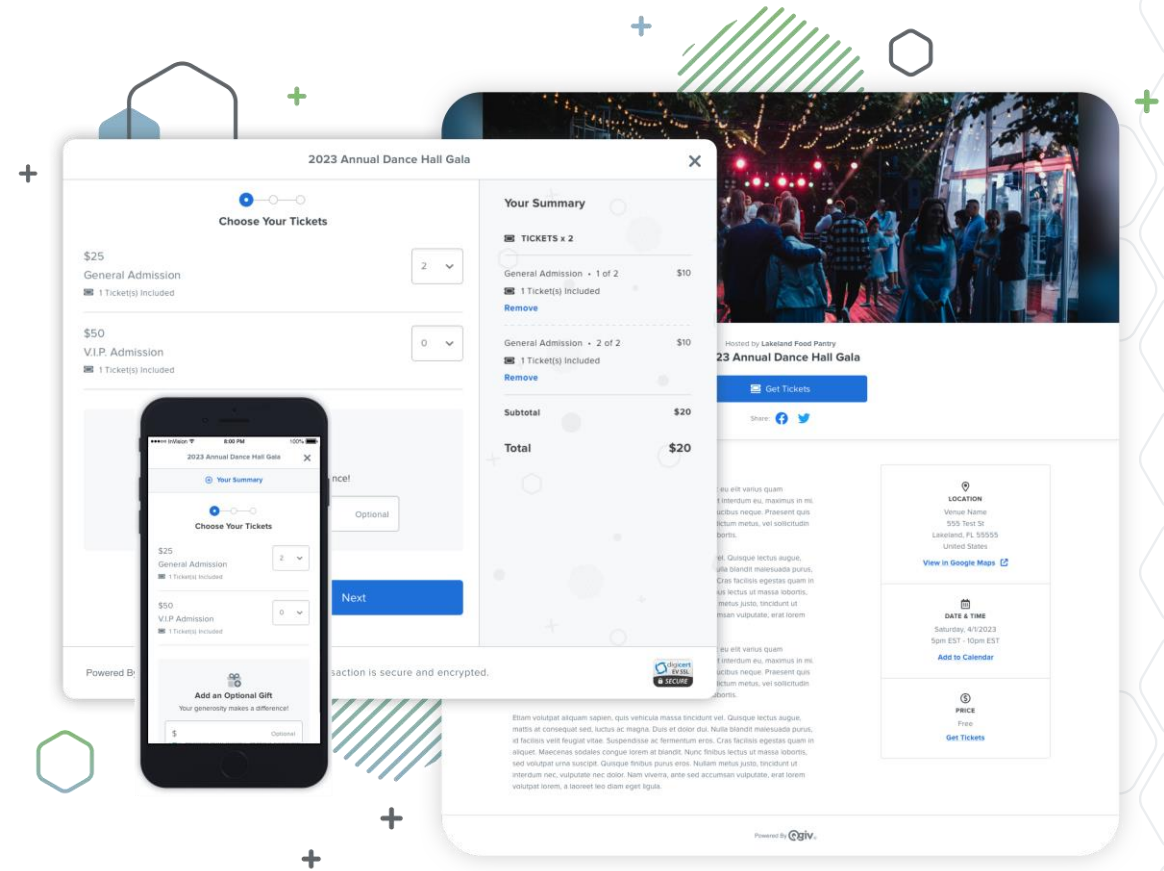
2023 Annual Dance Hall Gala

Choose Your Tickets

$25
General Admission
1 Ticket(s) Included

2

$50
V.I.P. Admission
1 Ticket(s) Included

0

nce!

Optional

Next

Powered By

saction is secure and encrypted.

digicert EV SSL SECURE

Your Summary

TICKETS x 2

General Admission • 1 of 2 $10
1 Ticket(s) Included
Remove

General Admission • 2 of 2 $10
1 Ticket(s) Included
Remove

Subtotal $20

Total $20

InMotion 8:00 PM 100%

2023 Annual Dance Hall Gala

Your Summary

Choose Your Tickets

$25
General Admission
1 Ticket(s) Included

2

$50
V.I.P. Admission
1 Ticket(s) Included

0

Add an Optional Gift
Your generosity makes a difference!

$ Optional

Hosted by Lakeland Food Pantry
23 Annual Dance Hall Gala

Get Tickets

Share:

eu elit varius quam interdum eu, maximus in mi. ucibus neque. Praesent quis ictum metus, vel sollicitudin lorbortis.

vel. Quisque lectus augue, ulla blandit malesuada purus. Cras facilisis egestas quam in lectus ut massa lobortis. metus justo, tincidunt ut umsan volutpate, erat lorem

eu elit varius quam interdum eu, maximus in mi. ucibus neque. Praesent quis ictum metus, vel sollicitudin lorbortis.

Etiam volutpat aliquam sapien, quis vehicula massa tincidunt vel. Quisque lectus augue, mattis at consequat sed, luctus ac magna. Duis et dolor dui. Nulla blandit malesuada purus, id facilisis velit feugiat vitae. Suspendisse ac fermentum eros. Cras facilisis egestas quam in aliquet. Maecenas sodales congue lorem at blandit. Nunc finibus lectus ut massa lobortis, sed volutpat urna suscipit. Quisque finibus purus eros. Nullam metus justo, tincidunt ut interdum nec, vulputate nec dolor. Nam viverra, ante sed accumsan vulputate, erat lorem volutpat lorem, a laoreet leo diam eget ligula.

LOCATION
Venue Name
555 Test St
Lakeland, FL 55555
United States
View in Google Maps

DATE & TIME
Saturday, 4/1/2023
5pm EST - 10pm EST
Add to Calendar

PRICE
Free
Get Tickets

Powered By Qgiv